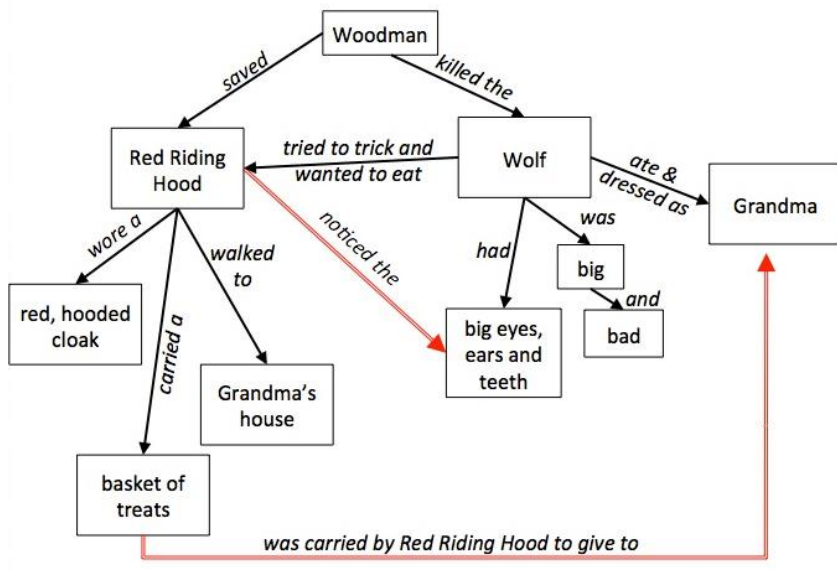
Woodman

saved

killed the

Red Riding Hood

tried to trick and wanted to eat

Wolf

ate & dressed as

Grandma

wore a

walked to

noticed the

had

was

big

and

bad

red, hooded cloak

carried a

big eyes, ears and teeth

Grandma's house

basket of treats

was carried by Red Riding Hood to give to